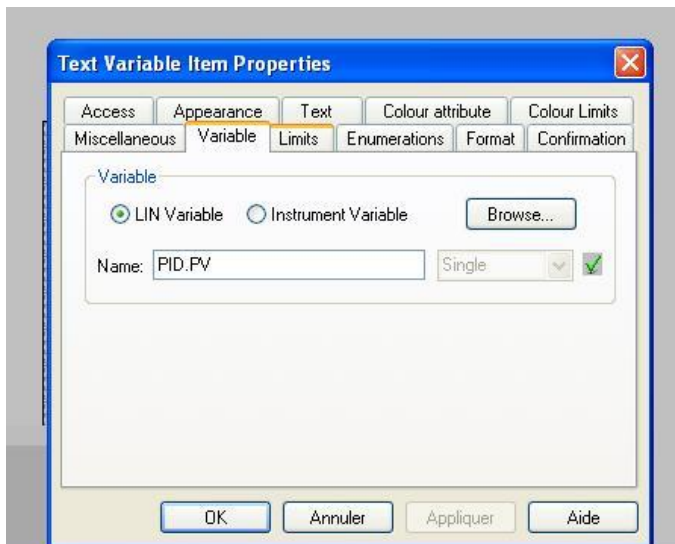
Text Variable Item Properties

Access
Appearance
Text
Colour attribute
Colour Limits
Miscellaneous
Variable
Limits
Enumerations
Format
Confirmation

Variable

LIN Variable
Instrument Variable
Browse...

Name: PID.PV
Single

OK
Annuler
Appliquer
Aide